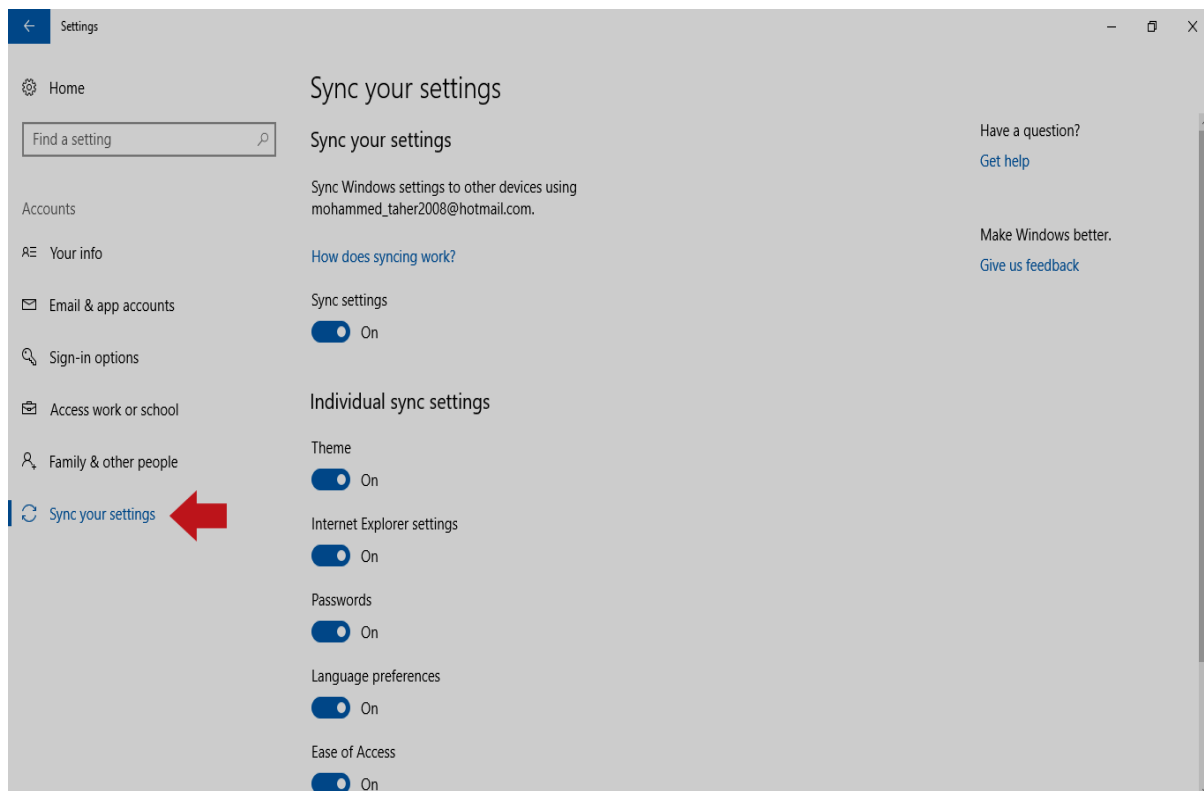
Settings

Home

Find a setting

Accounts

Your info

Email & app accounts

Sign-in options

Access work or school

Family & other people

Sync your settings

Sync your settings

Sync your settings

Sync Windows settings to other devices using mohammed_taher2008@hotmail.com.

How does syncing work?

Sync settings

On

Individual sync settings

Theme

On

Internet Explorer settings

On

Passwords

On

Language preferences

On

Ease of Access

On

Have a question?

Get help

Make Windows better.

Give us feedback